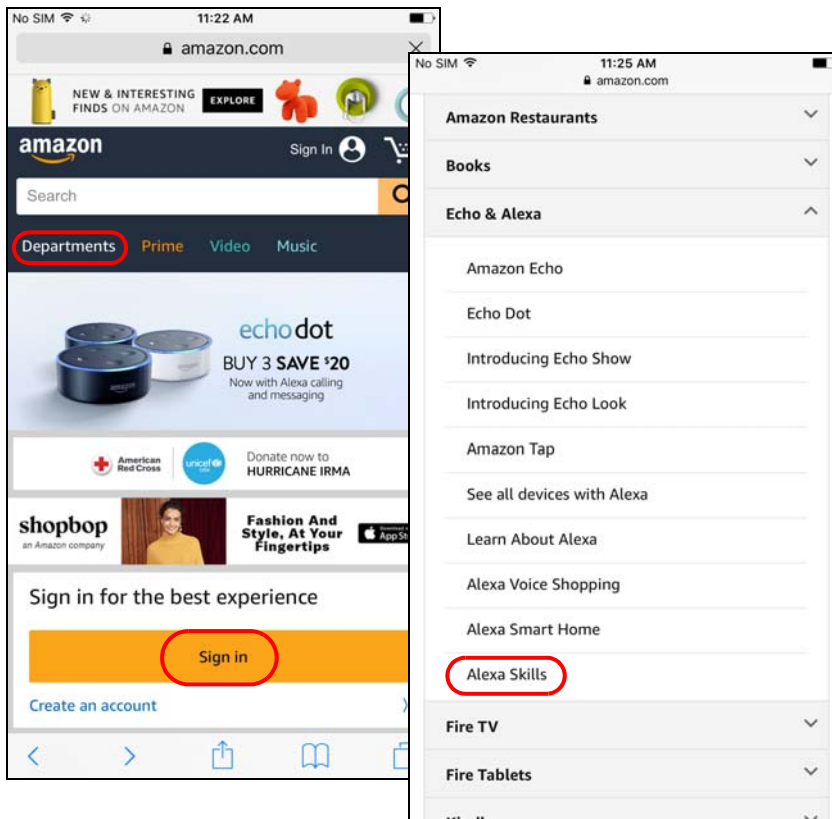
No SIM 11:22 AM

amazon.com

NEW & INTERESTING FINDS ON AMAZON EXPLORE

amazon

Sign In

Search

Departments Prime Video Music

echo dot

BUY 3 SAVE $20

Now with Alexa calling and messaging

amazon

American Red Cross

unicef

Donate now to HURRICANE IRMA

shopbop an Amazon company

Fashion And Style, At Your Fingertips

Download on the App St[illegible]

Sign in for the best experience

Sign in

Create an account

No SIM 11:25 AM

amazon.com

Amazon Restaurants

Books

Echo & Alexa

Amazon Echo

Echo Dot

Introducing Echo Show

Introducing Echo Look

Amazon Tap

See all devices with Alexa

Learn About Alexa

Alexa Voice Shopping

Alexa Smart Home

Alexa Skills

Fire TV

Fire Tablets

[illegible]